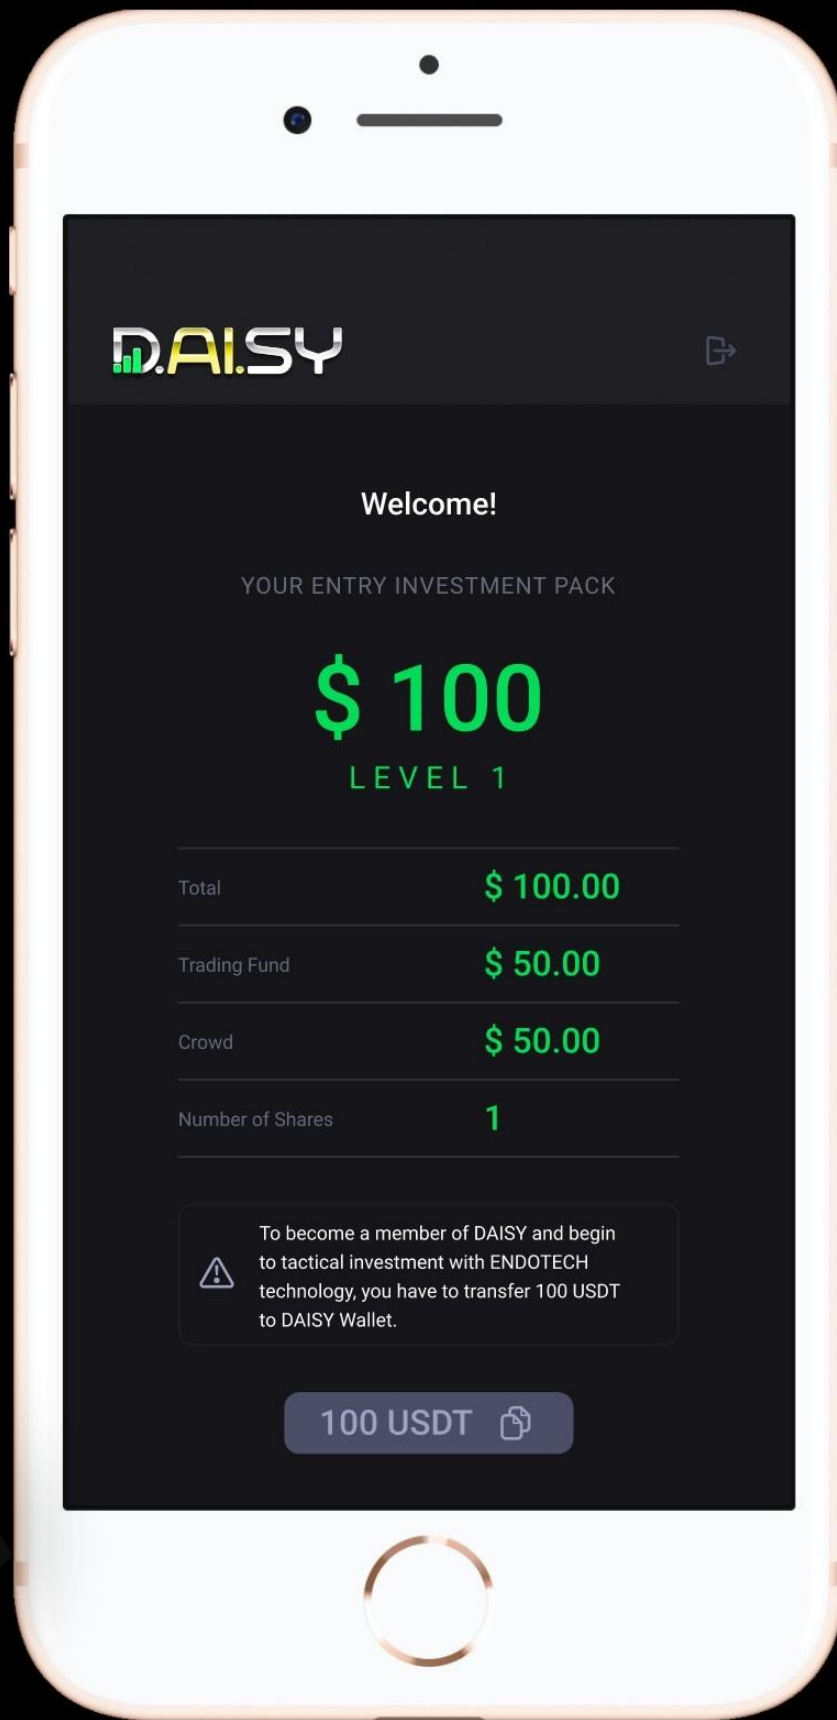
D.AI.SY

Welcome!

YOUR ENTRY INVESTMENT PACK

$ 100

LEVEL 1

| Total | $ 100.00 |
|---|---|
| Trading Fund | $ 50.00 |
| Crowd | $ 50.00 |
| Number of Shares | 1 |

To become a member of DAISY and begin to tactical investment with ENDOTECH technology, you have to transfer 100 USDT to DAISY Wallet.

100 USDT